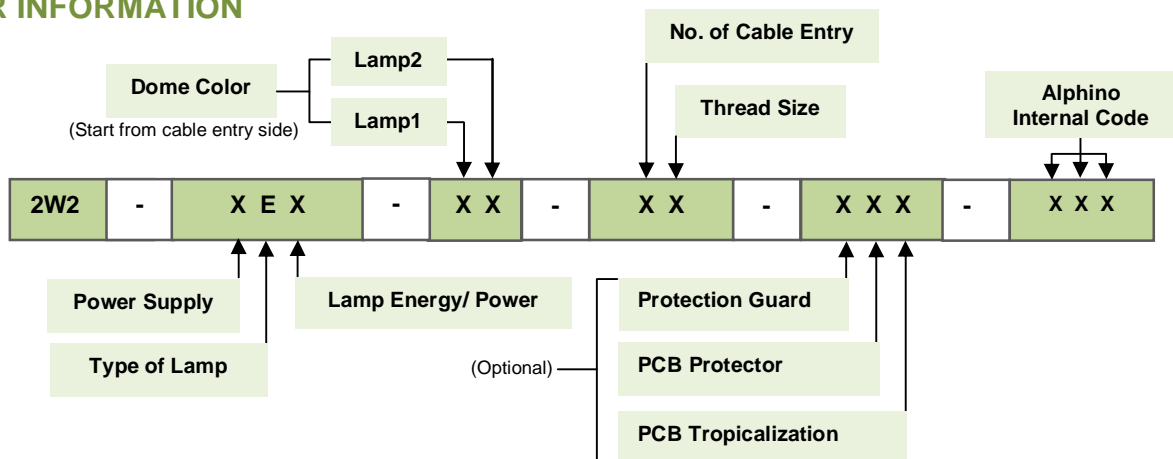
R INFORMATION

Dome Color
(Start from cable entry side)
Lamp2
Lamp1
No. of Cable Entry
Thread Size
Alphino Internal Code

| 2W2 | - | X E X | - | X X | - | X X | - | X X X | - | X X X |
|---|---|---|---|---|---|---|---|---|---|---|

Power Supply
Type of Lamp
Lamp Energy/ Power
(Optional)
Protection Guard
PCB Protector
PCB Tropicalization